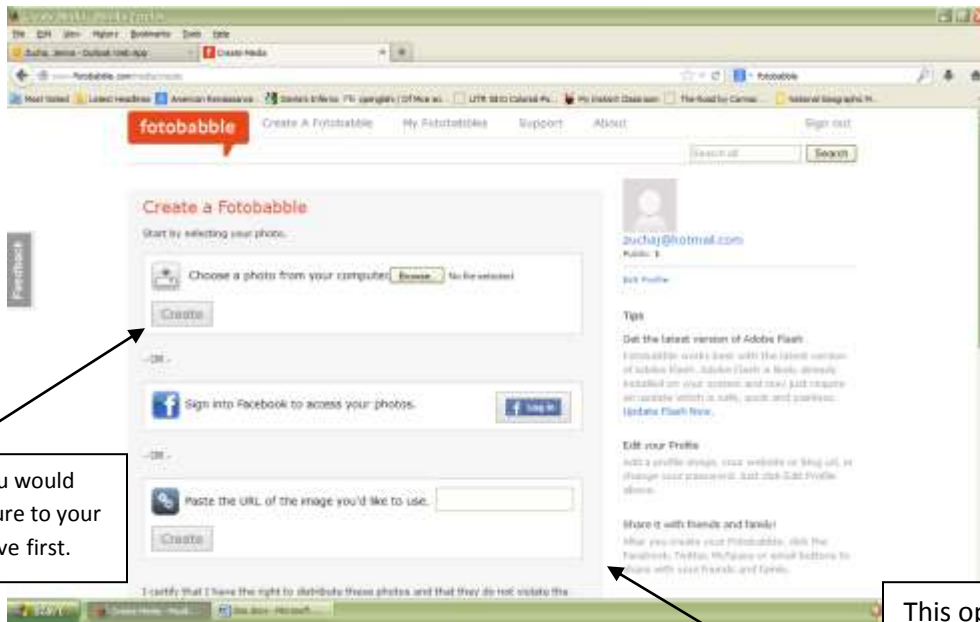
Create Media - Mozilla Firefox
File Edit View History Bookmarks Tools Help
Zucha, Jenna - Outlook Web App
Create Media
www.fotobabble.com/media/create
fotobabble
Most Visited Latest Headlines American Renaissance Doctors Enforce spotlights | Office sc... UTR SEO Colonial Pu... My Instant Classroom The Road by Cormac... National Geographic M...
fotobabble
Create A Fotobabble
My Fotobabbles
Support
About
Sign out
Search all
Search

Create a Fotobabble
Start by selecting your photo.
Choose a photo from your computer: Browse... No file selected
Create
- OR -
Sign into Facebook to access your photos.
Log in
- OR -
Paste the URL of the image you'd like to use.
Create
I certify that I have the right to distribute these photos and that they do not violate the

zuchaj@hotmail.com
Public: 1
Edit Profile
Tips
Get the latest version of Adobe Flash
Fotobabble works best with the latest version of Adobe Flash. Adobe Flash is likely already installed on your system and may just require an update which is safe, quick and painless. Update Flash Now.
Edit your Profile
Add a profile image, your website or blog url, or change your password. Just click Edit Profile above.
Share it with friends and family!
After you create your Fotobabble, click the Facebook, Twitter, MySpace or email buttons to share with your friends and family.

Feedback

u would
ure to your
ve first.

This o

start
Create Media - Mozil...
Document1 - Microsoft...